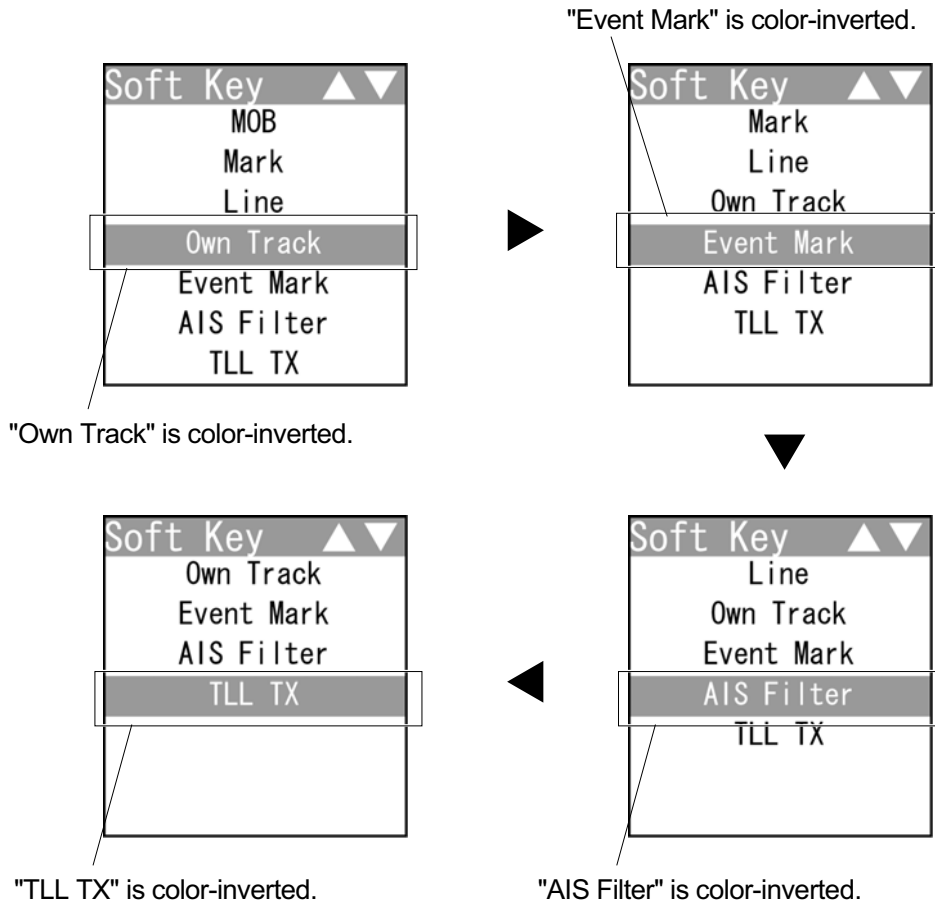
"Event Mark" is color-inverted.

Soft Key ▲▼
MOB
Mark
Line
Own Track
Event Mark
AIS Filter
TLL TX

"Own Track" is color-inverted.

Soft Key ▲▼
Mark
Line
Own Track
Event Mark
AIS Filter
TLL TX

Soft Key ▲▼
Line
Own Track
Event Mark
AIS Filter
TLL TX

"AIS Filter" is color-inverted.

Soft Key ▲▼
Own Track
Event Mark
AIS Filter
TLL TX

"TLL TX" is color-inverted.